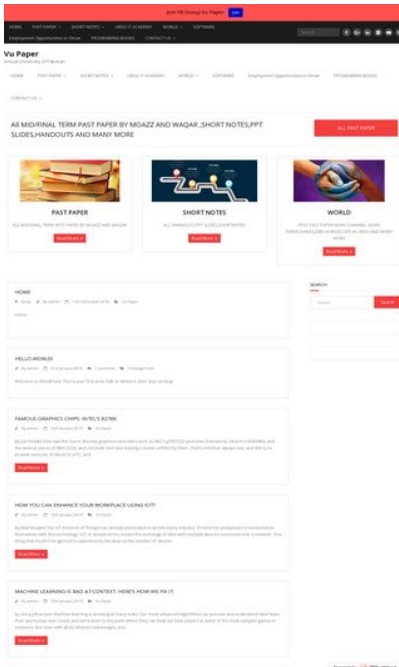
Join FB Group Vu Paper Join

HOME PAST PAPER SHORT NOTES LIBELL IT ACADEMY WORLD SOFTWARE
Employment Opportunities in Oman PROGRAMMING BOOKS CONTACT US

Vu Paper
Virtual University of Pakistan

HOME PAST PAPER SHORT NOTES LIBELL IT ACADEMY WORLD SOFTWARE Employment Opportunities in Oman PROGRAMMING BOOKS

CONTACT US

All MID/FINAL TERM PAST PAPER BY MOAZZ AND WAQAR ,SHORT NOTES,PPT SLIDES,HANDOUTS AND MANY MORE

ALL PAST PAPER

PAST PAPER
ALL MID/FINAL TERM PAST PAPER BY MOAZZ AND WAQAR
Read More

SHORT NOTES
ALL HANDOUTS,PPT SLIDES,SHORTNOTES
Read More

WORLD
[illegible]
Read More

HOME
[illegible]

SEARCH
Search

HELLO WORLD!
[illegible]
Welcome to WordPress. This is your first post. Edit or delete it, then start writing!

FAMOUS GRAPHICS CHIPS: INTEL'S 82786
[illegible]
Read More

HOW YOU CAN ENHANCE YOUR WORKPLACE USING IOT?
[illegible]
Read More

MACHINE LEARNING IS BAD AT CONTEXT. HERE'S HOW WE FIX IT.
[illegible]
Read More